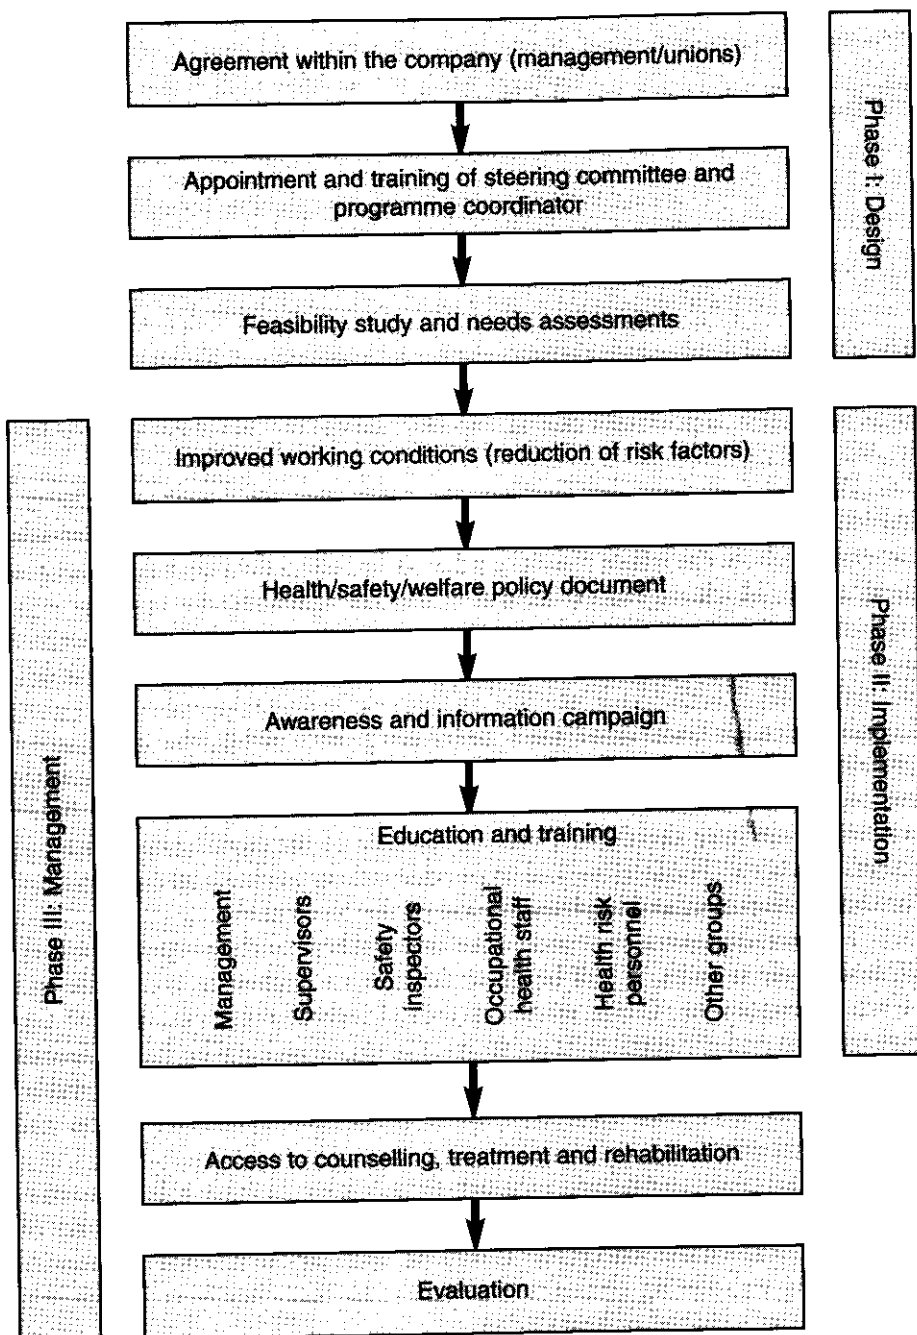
Agreement within the company (management/unions)

Appointment and training of steering committee and programme coordinator

Feasibility study and needs assessments

Improved working conditions (reduction of risk factors)

Health/safety/welfare policy document

Awareness and information campaign

Education and training

Management

Supervisors

Safety inspectors

Occupational health staff

Health risk personnel

Other groups

Access to counselling, treatment and rehabilitation

Evaluation

Phase I: Design

Phase II: Implementation

Phase III: Management